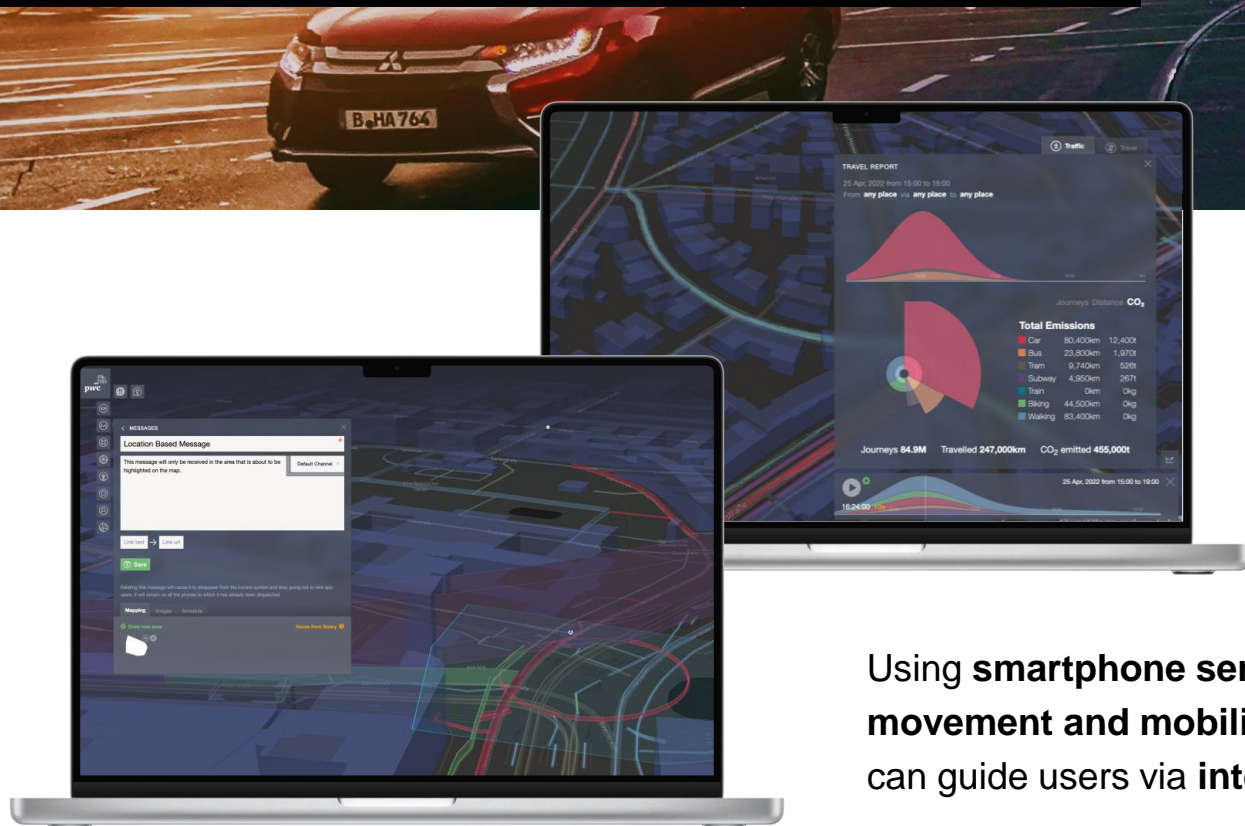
B HA 764

Traffic Travel

TRAVEL REPORT

25 Apr, 2022 from 15:00 to 19:00
From any place via any place to any place

Journeys Distance $CO_2$

Total Emissions

| | | |
|---|---|---|
| Car | 80,400km | 12,400t |
| Bus | 23,800km | 1,970t |
| Tram | 9,740km | 526t |
| Subway | 4,950km | 267t |
| Train | 0km | 0kg |
| Biking | 44,500km | 0kg |
| Walking | 83,400km | 0kg |

Journeys 84.9M Travelled 247,000km $CO_2$ emitted 455,000t

16:24:00

25 Apr, 2022 from 15:00 to 19:00

pwc

MESSAGES

Location Based Message

This message will only be received in the area that is about to be highlighted on the map.

Default Channel

Link text → Link url

Save

Deleting the message will cause it to disappear from the control system and stop going out to new app users. It will remain on all the phones to which it has already been dispatched.

Mapping Images Schedule

Draw new zone

Reuse from library

Using smartphone ser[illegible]
movement and mobili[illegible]
can guide users via inte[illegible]